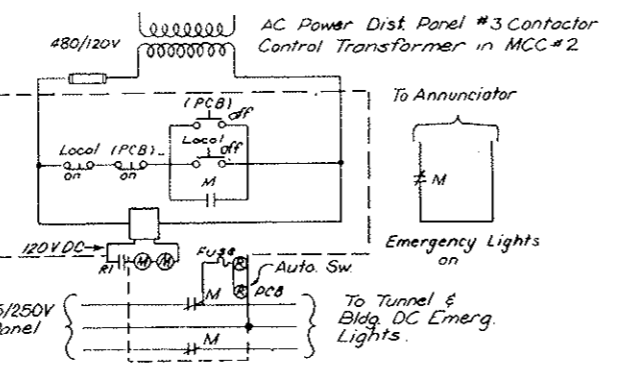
480/120V

AC Power Dist. Panel #3 Contactor Control Transformer in MCC #2

To Annunciator

(PCB) off

Local off

Local on

(PCB) on

M

M

Emergency Lights on

120V DC

R1

M

M

Fuse

R

Auto. Sw.

R

PCB

M

M

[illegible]5/250V
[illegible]anel

To Tunnel & Bldg. DC Emerg. Lights.